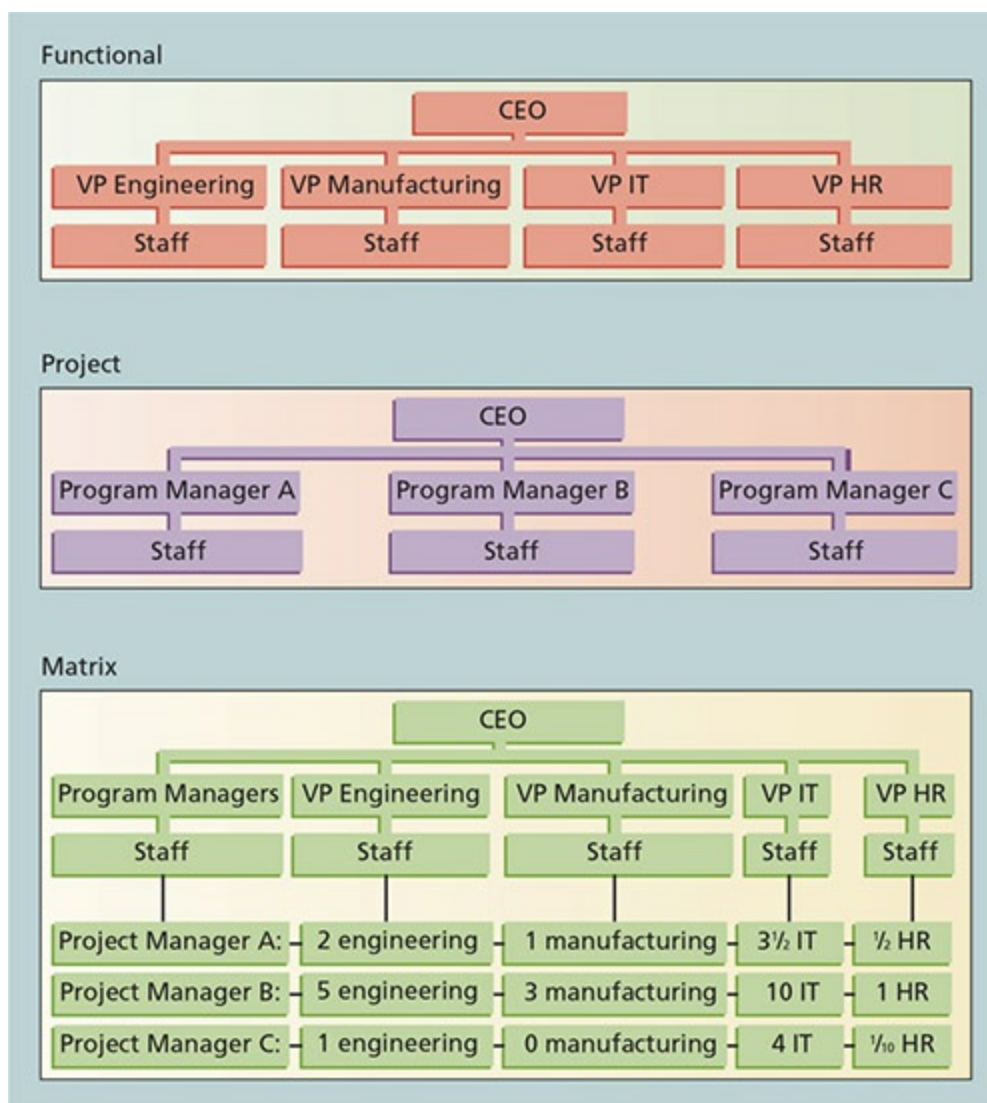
Functional

CEO

VP Engineering | VP Manufacturing | VP IT | VP HR

Staff | Staff | Staff | Staff

Project

CEO

Program Manager A | Program Manager B | Program Manager C

Staff | Staff | Staff

Matrix

CEO

Program Managers | VP Engineering | VP Manufacturing | VP IT | VP HR

Staff | Staff | Staff | Staff | Staff

| | | | | |
|---|---|---|---|---|
| Project Manager A: | 2 engineering | 1 manufacturing | $3\frac{1}{2}$ IT | $\frac{1}{2}$ HR |
| Project Manager B: | 5 engineering | 3 manufacturing | 10 IT | 1 HR |
| Project Manager C: | 1 engineering | 0 manufacturing | 4 IT | $\frac{1}{10}$ HR |